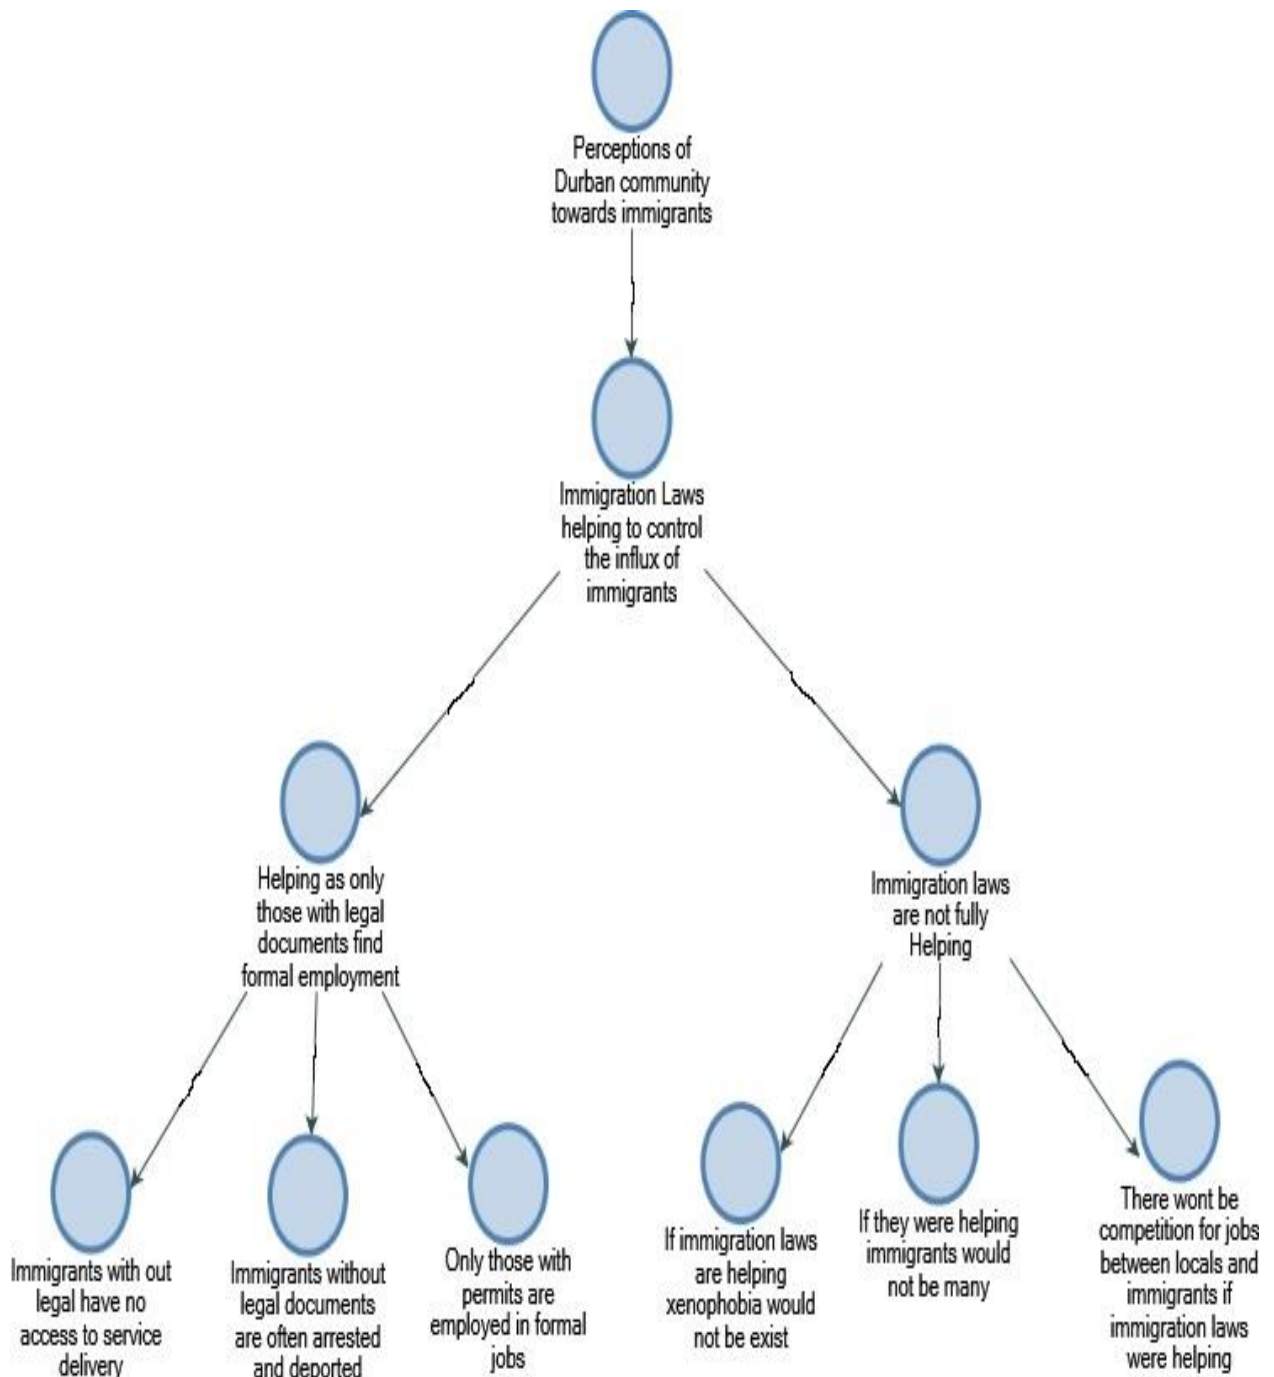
Perceptions of Durban community towards immigrants

Immigration Laws helping to control the influx of immigrants

Helping as only those with legal documents find formal employment

Immigration laws are not fully Helping

Immigrants with out legal have no access to service delivery

Immigrants without legal documents are often arrested and deported

Only those with permits are employed in formal jobs

If immigration laws are helping xenophobia would not be exist

If they were helping immigrants would not be many

There wont be competition for jobs between locals and immigrants if immigration laws were helping